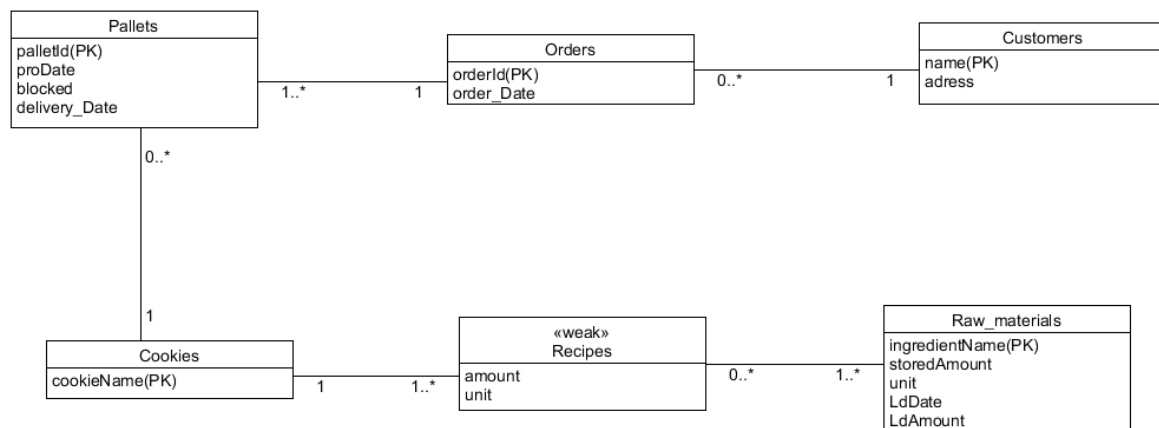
Pallets
palletId(PK)
proDate
blocked
delivery_Date

1..*

1

Orders
orderId(PK)
order_Date

0..*

1

Customers
name(PK)
adress

0..*

1

Cookies
cookieName(PK)

1

1..*

«weak»
Recipes
amount
unit

0..*

1..*

Raw_materials
ingredientName(PK)
storedAmount
unit
LdDate
LdAmount